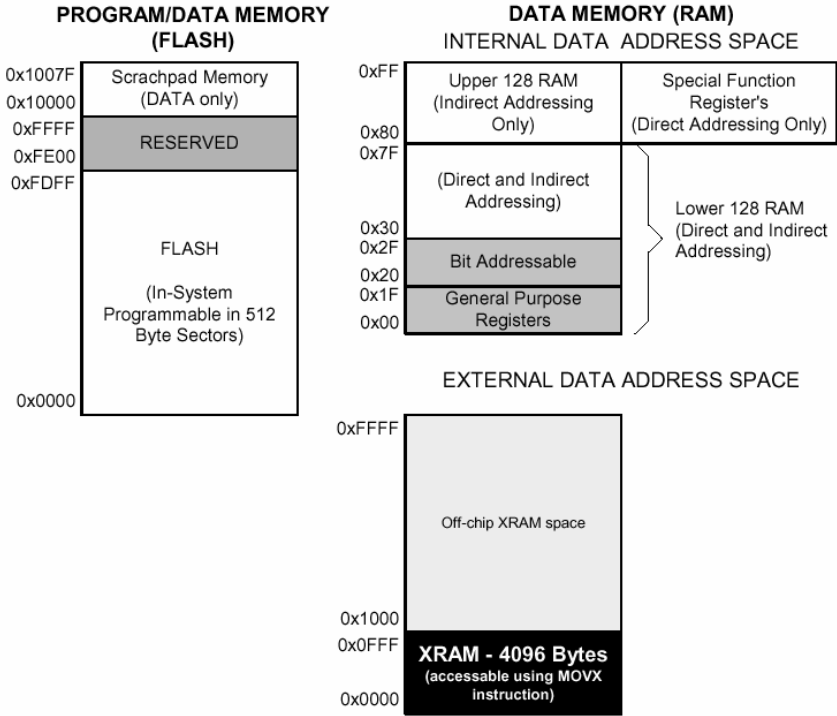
PROGRAM/DATA MEMORY (FLASH)

0x1007F
0x10000
Scrachpad Memory (DATA only)
0xFFFF
0xFE00
RESERVED
0xFDFF
FLASH

(In-System Programmable in 512 Byte Sectors)
0x0000

DATA MEMORY (RAM)
INTERNAL DATA ADDRESS SPACE

0xFF
0x80
Upper 128 RAM (Indirect Addressing Only)
Special Function Register's (Direct Addressing Only)
0x7F
(Direct and Indirect Addressing)
0x30
0x2F
Bit Addressable
0x20
0x1F
General Purpose Registers
0x00
Lower 128 RAM (Direct and Indirect Addressing)

EXTERNAL DATA ADDRESS SPACE

0xFFFF
Off-chip XRAM space
0x1000
0x0FFF
XRAM - 4096 Bytes
(accessable using MOVX instruction)
0x0000